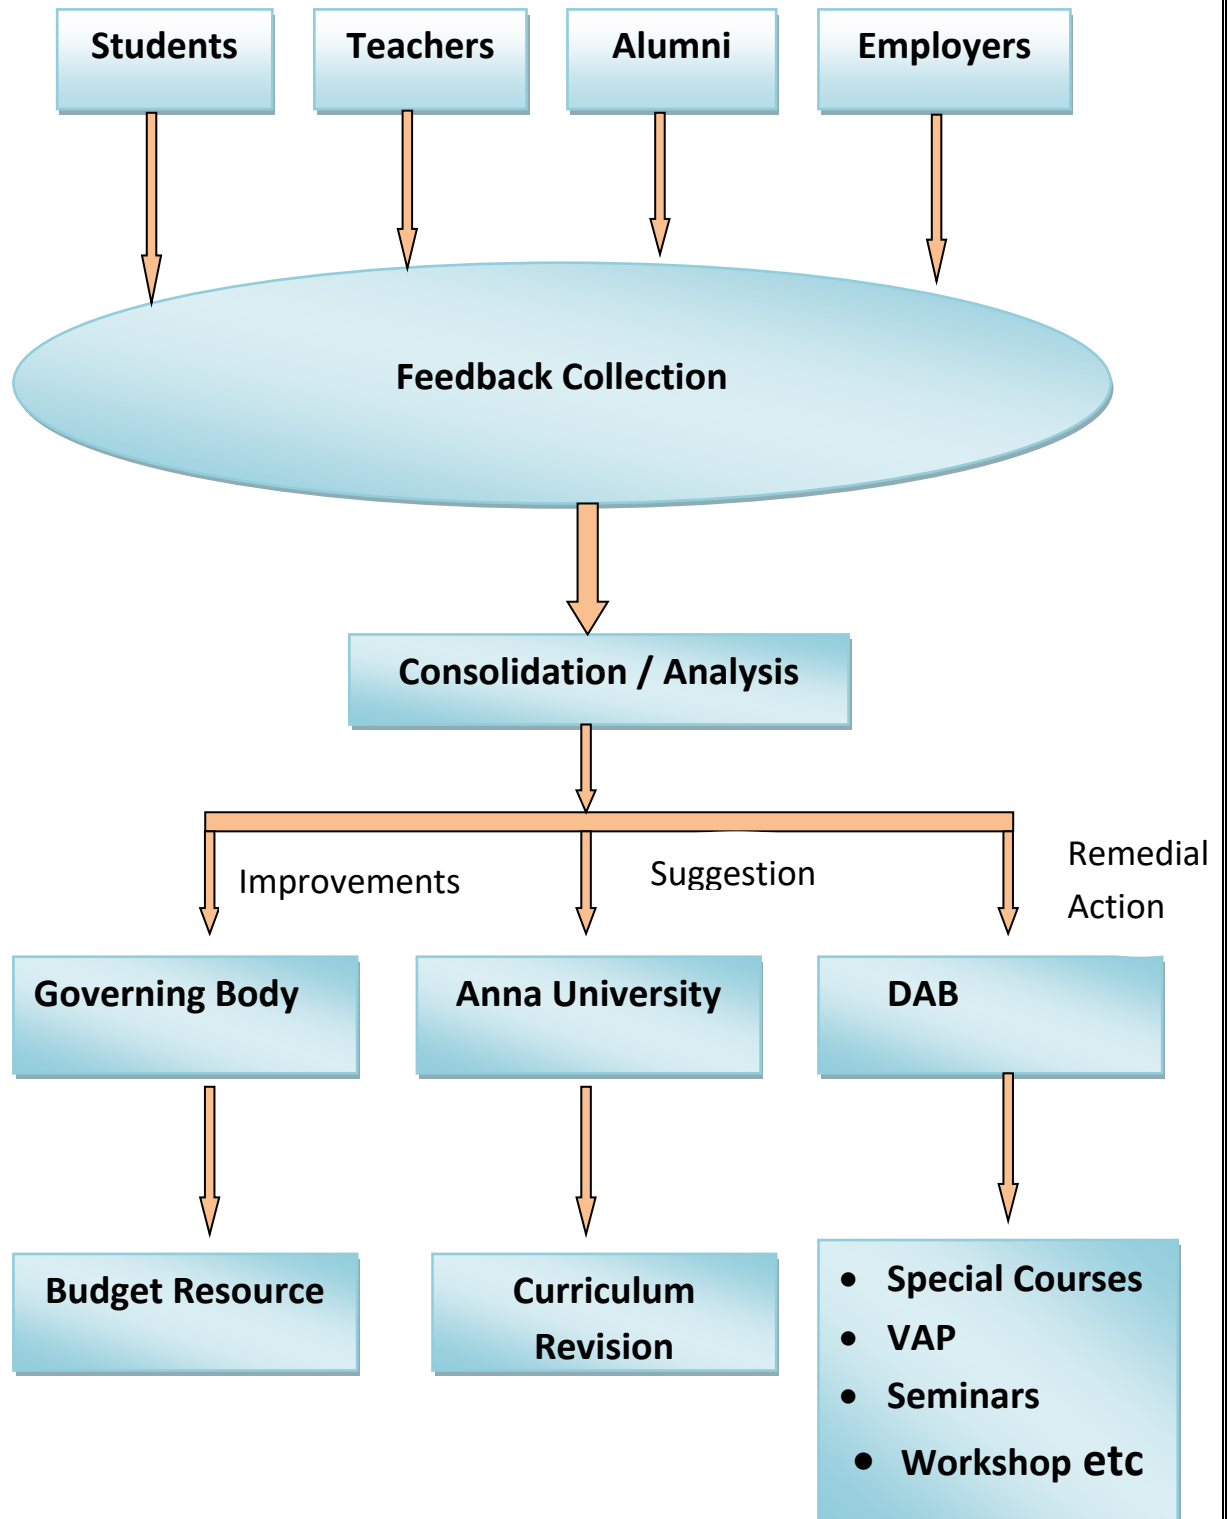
Students

Teachers

Alumni

Employers

Feedback Collection

Consolidation / Analysis

Improvements

Suggestion

Remedial Action

Governing Body

Anna University

DAB

Budget Resource

Curriculum Revision

- Special Courses
- VAP
- Seminars
- Workshop etc